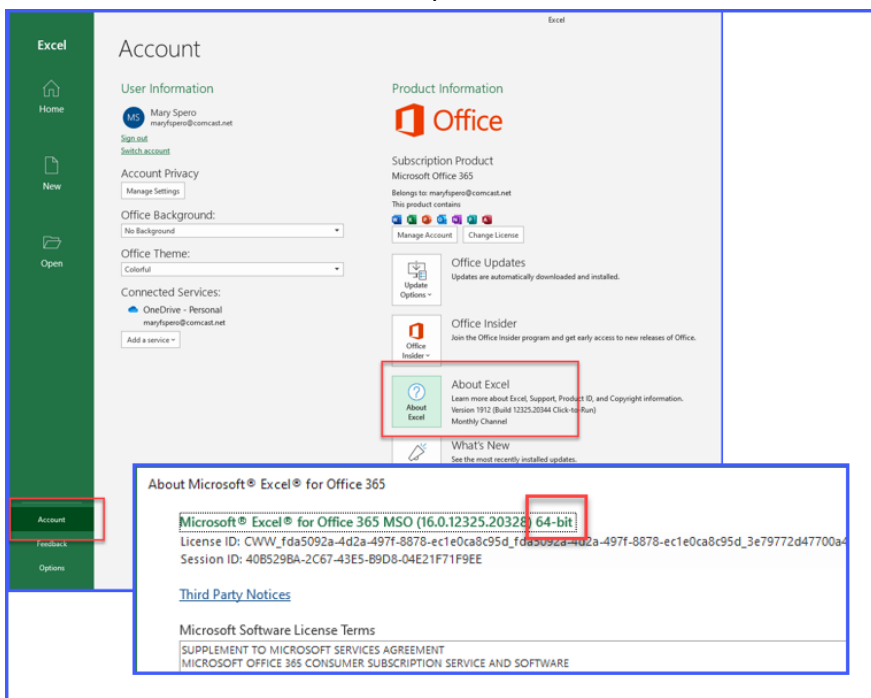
Excel

Excel

Home

New

Open

Account

Feedback

Options

Account

User Information

MS Mary Spero
maryfspero@comcast.net

Sign out
Switch account

Account Privacy
Manage Settings

Office Background:
No Background

Office Theme:
Colorful

Connected Services:
OneDrive - Personal
maryfspero@comcast.net

Add a service

Product Information

Office

Subscription Product
Microsoft Office 365
Belongs to: maryfspero@comcast.net
This product contains

Manage Account Change License

Update Options

Office Updates
Updates are automatically downloaded and installed.

Office Insider

Office Insider
Join the Office Insider program and get early access to new releases of Office.

About Excel

About Excel
Learn more about Excel, Support, Product ID, and Copyright information.
Version 1912 (Build 12325.20344 Click-to-Run)
Monthly Channel

What's New
See the most recently installed updates.

About Microsoft® Excel® for Office 365

Microsoft® Excel® for Office 365 MSO (16.0.12325.20328) 64-bit
License ID: CWW_fda5092a-4d2a-497f-8878-ec1e0ca8c95d_fda5092a-4d2a-497f-8878-ec1e0ca8c95d_3e79772d47700a4
Session ID: 40B529BA-2C67-43E5-B9D8-04E21F71F9EE

Third Party Notices

Microsoft Software License Terms
SUPPLEMENT TO MICROSOFT SERVICES AGREEMENT
MICROSOFT OFFICE 365 CONSUMER SUBSCRIPTION SERVICE AND SOFTWARE